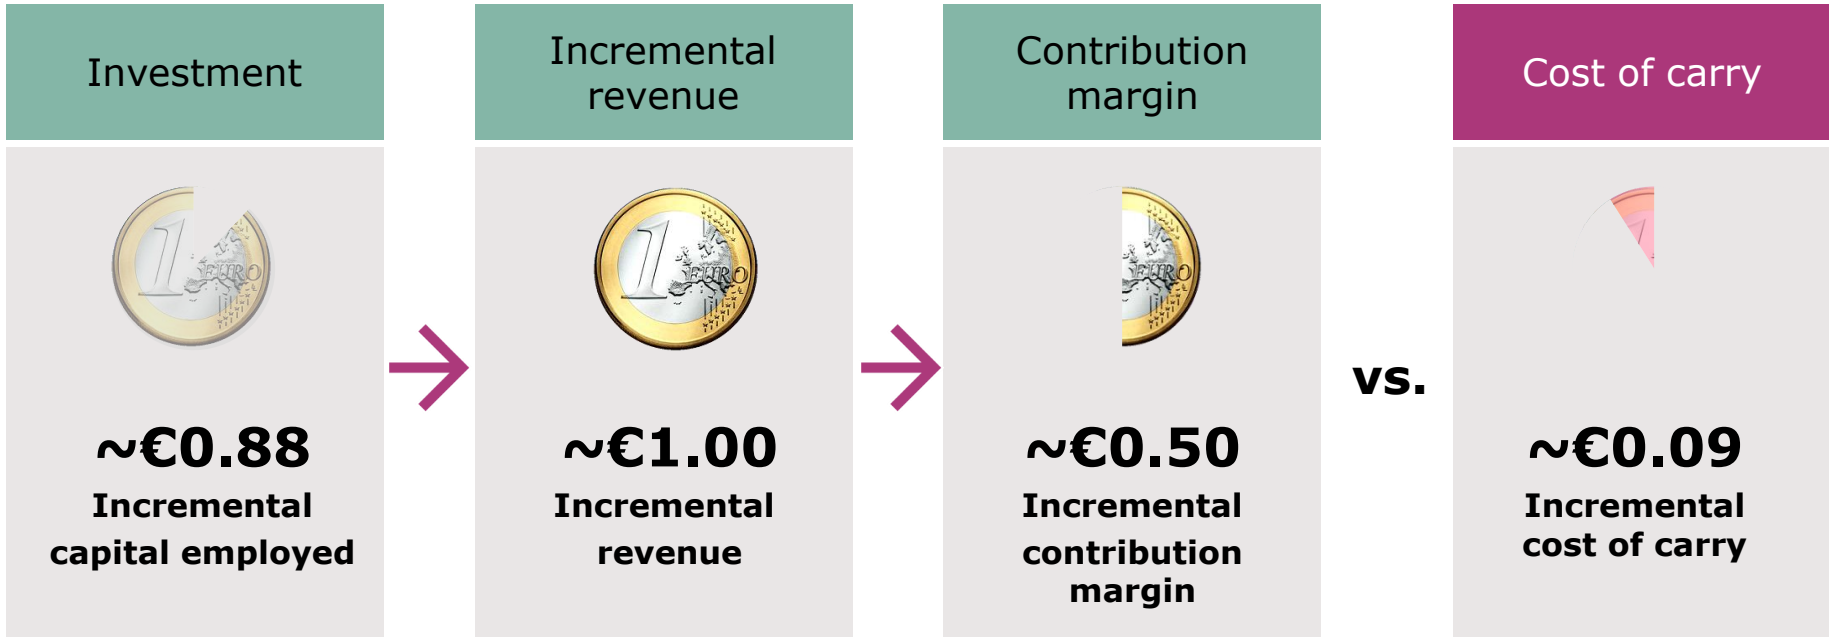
Investment

Incremental revenue

Contribution margin

Cost of carry

~€0.88
Incremental capital employed

~€1.00
Incremental revenue

~€0.50
Incremental contribution margin

vs.

~€0.09
Incremental cost of carry